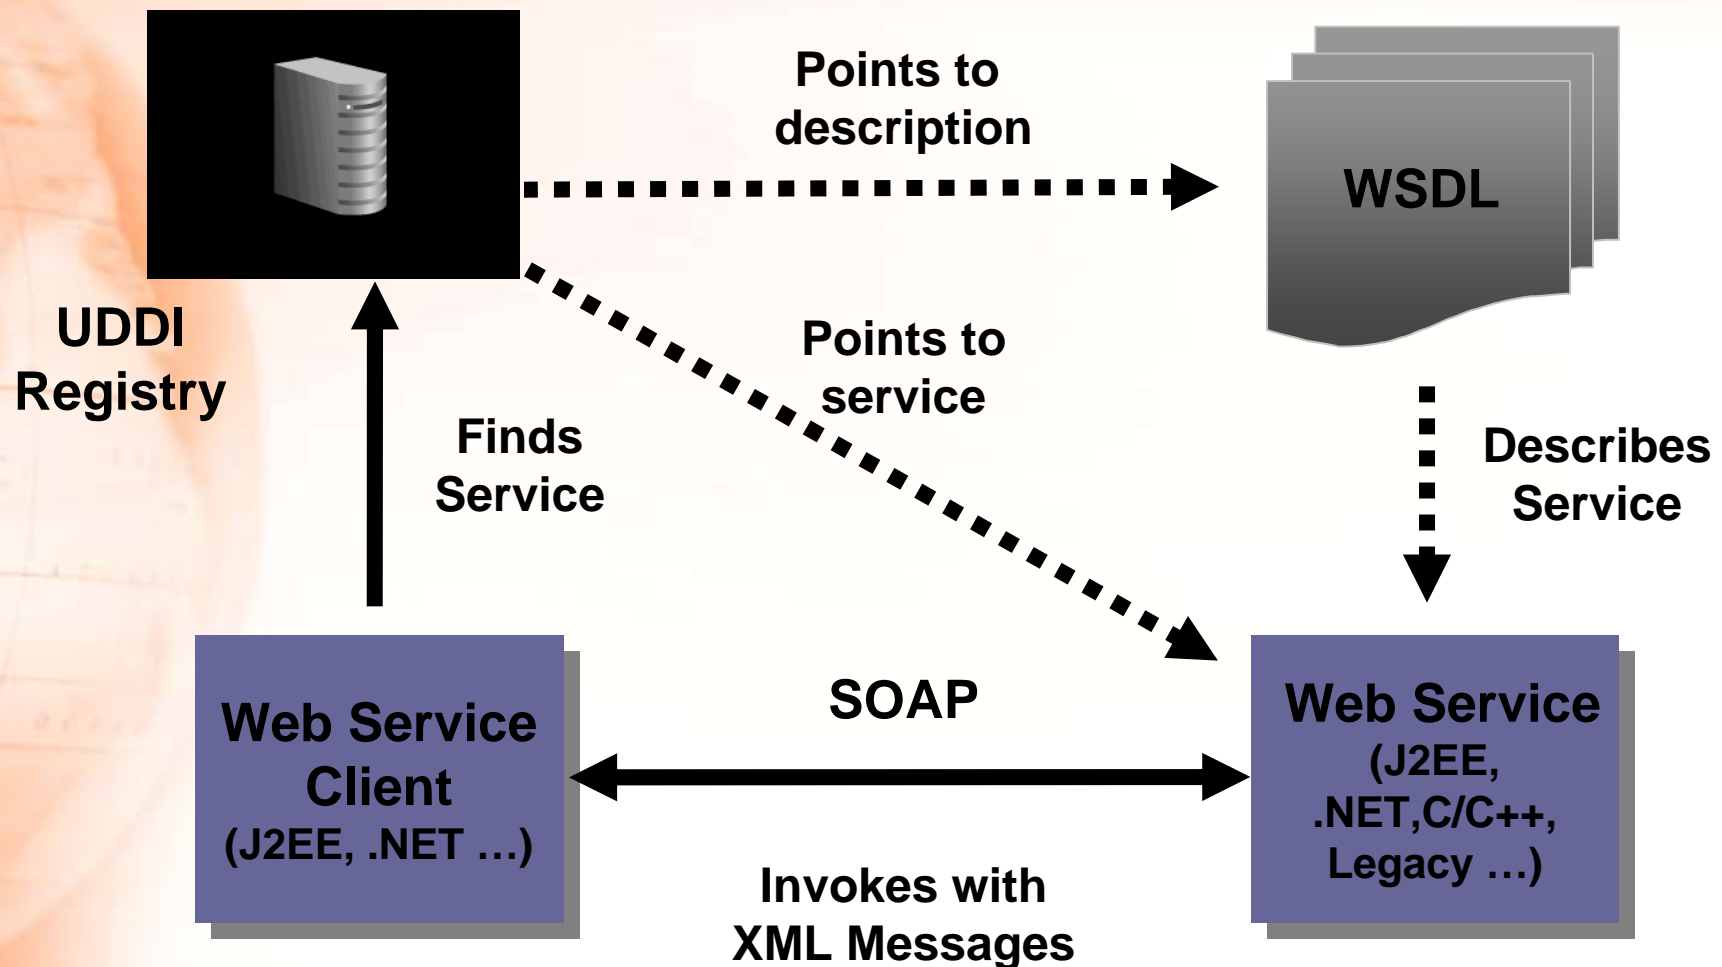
Points to description

WSDL

UDDI Registry

Points to service

Finds Service

Describes Service

Web Service Client (J2EE, .NET …)

SOAP

Web Service (J2EE, .NET,C/C++, Legacy …)

Invokes with XML Messages